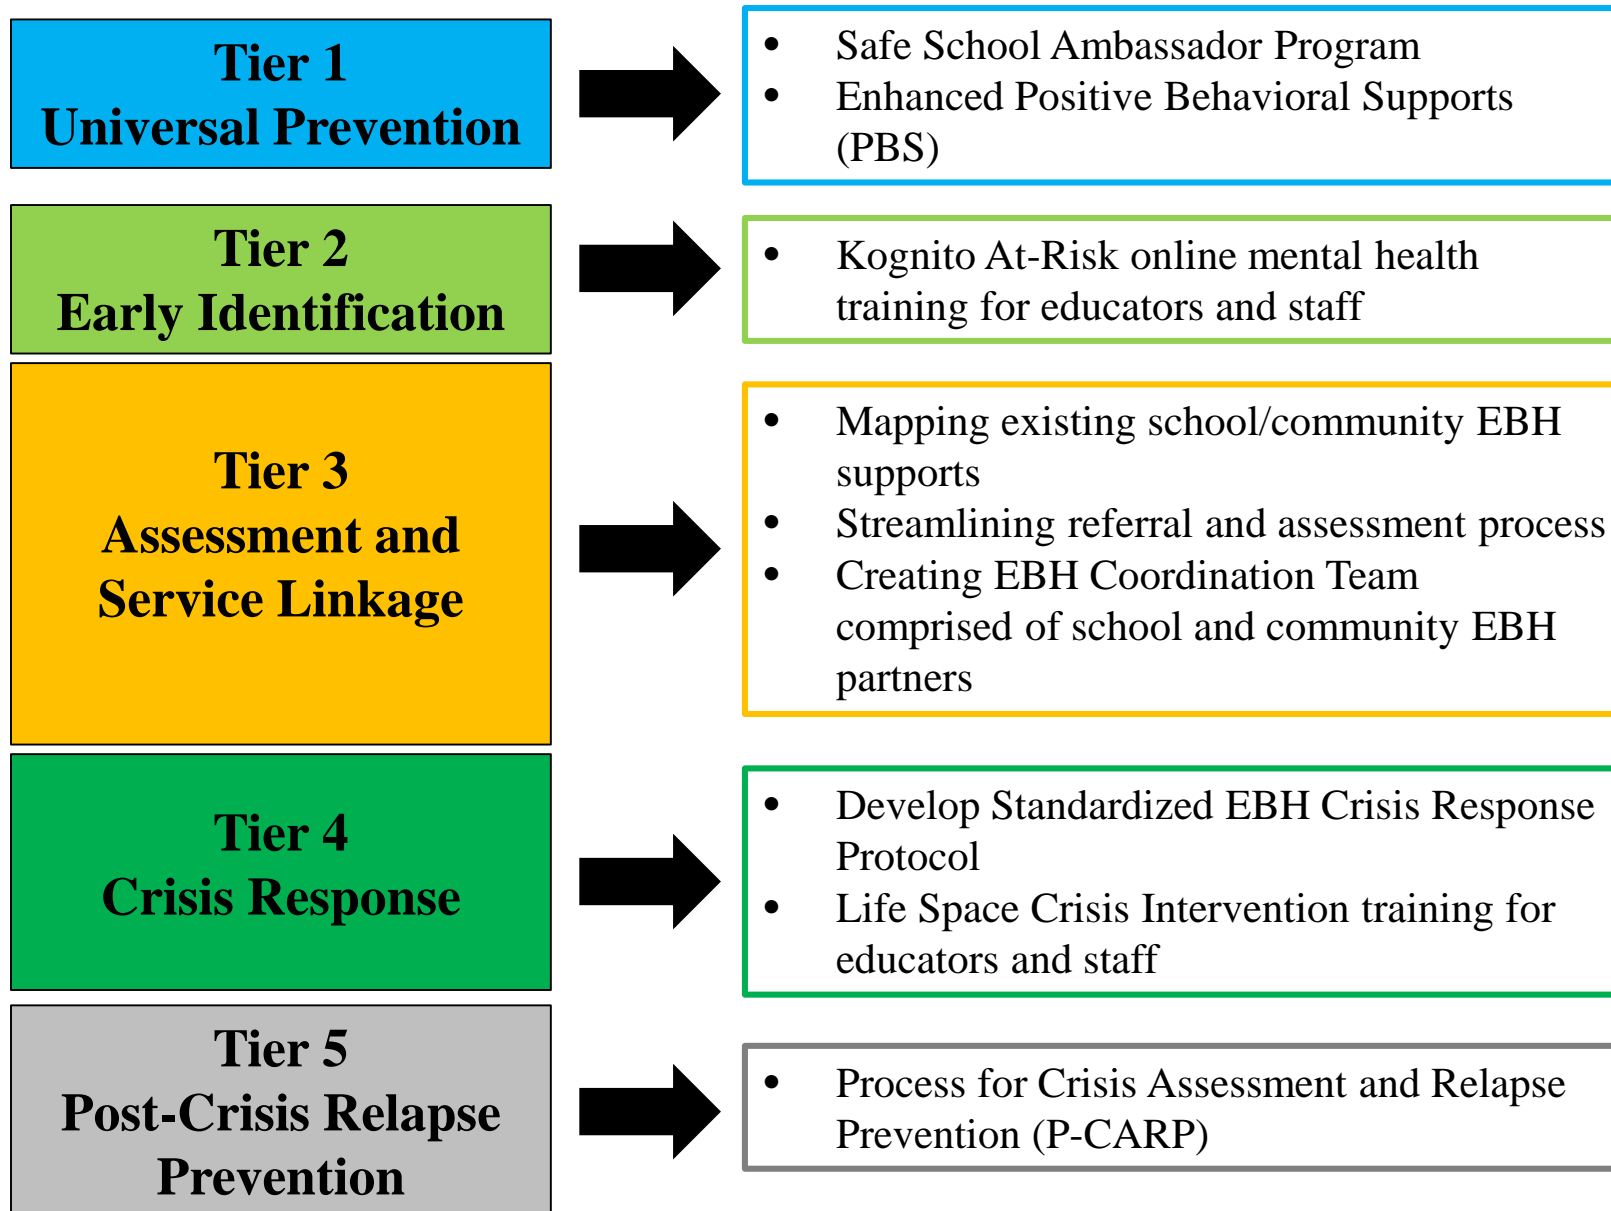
Tier 1
Universal Prevention

- Safe School Ambassador Program
- Enhanced Positive Behavioral Supports (PBS)

Tier 2
Early Identification

- Kognito At-Risk online mental health training for educators and staff

Tier 3
Assessment and Service Linkage

- Mapping existing school/community EBH supports
- Streamlining referral and assessment process
- Creating EBH Coordination Team comprised of school and community EBH partners

Tier 4
Crisis Response

- Develop Standardized EBH Crisis Response Protocol
- Life Space Crisis Intervention training for educators and staff

Tier 5
Post-Crisis Relapse Prevention

- Process for Crisis Assessment and Relapse Prevention (P-CARP)